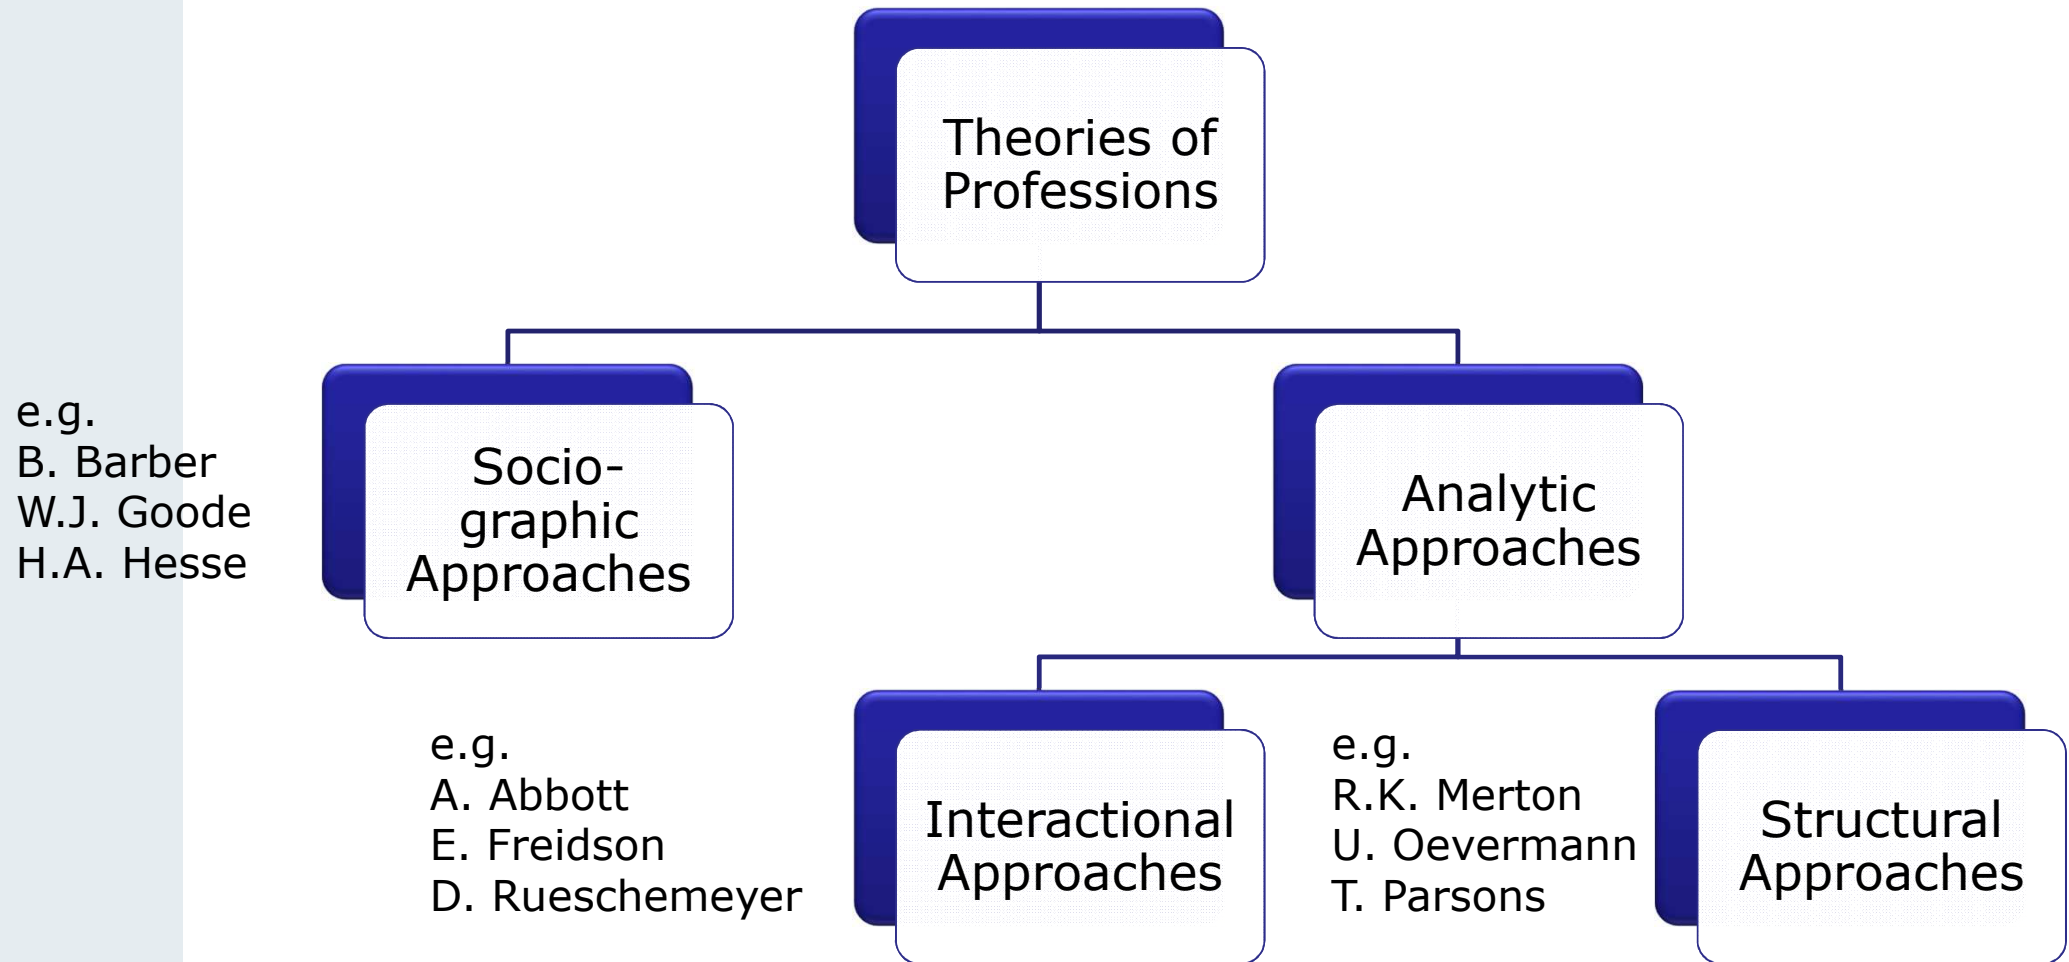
Theories of Professions

e.g.
B. Barber
W.J. Goode
H.A. Hesse

Socio-graphic Approaches

Analytic Approaches

e.g.
A. Abbott
E. Freidson
D. Rueschemeyer

Interactional Approaches

e.g.
R.K. Merton
U. Oevermann
T. Parsons

Structural Approaches